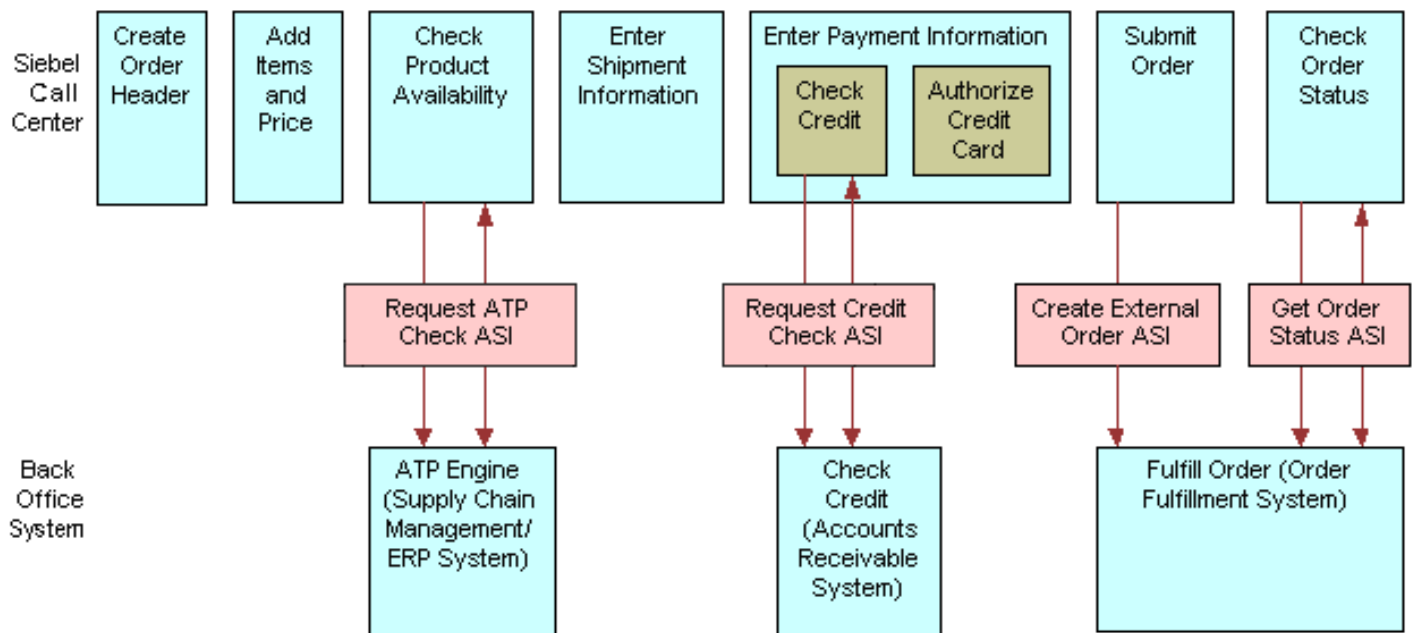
Siebel Call Center

Create Order Header

Add Items and Price

Check Product Availability

Enter Shipment Information

Enter Payment Information

Check Credit

Authorize Credit Card

Submit Order

Check Order Status

Request ATP Check ASI

Request Credit Check ASI

Create External Order ASI

Get Order Status ASI

Back Office System

ATP Engine (Supply Chain Management/ ERP System)

Check Credit (Accounts Receivable System)

Fulfill Order (Order Fulfillment System)